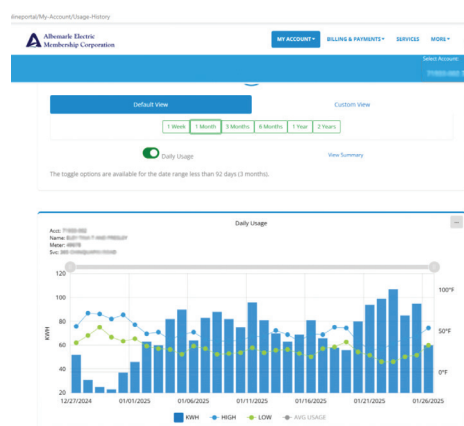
#/eportal/My-Account/Usage-History

Albemarle Electric Membership Corporation

MY ACCOUNT▾ BILLING & PAYMENTS▾ SERVICES MORE▾

Select Account:
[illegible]

Default View

Custom View

1 Week 1 Month 3 Months 6 Months 1 Year 2 Years

Daily Usage

View Summary

The toggle options are available for the date range less than 92 days (3 months).

Daily Usage

Acct: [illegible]
Name: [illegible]
Meter: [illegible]
Svc: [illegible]

120
100
80
60
40
20

KWH

100°F
50°F
0°F

12/27/2024 01/01/2025 01/06/2025 01/11/2025 01/16/2025 01/21/2025 01/26/2025

KWH HIGH LOW AVG USAGE